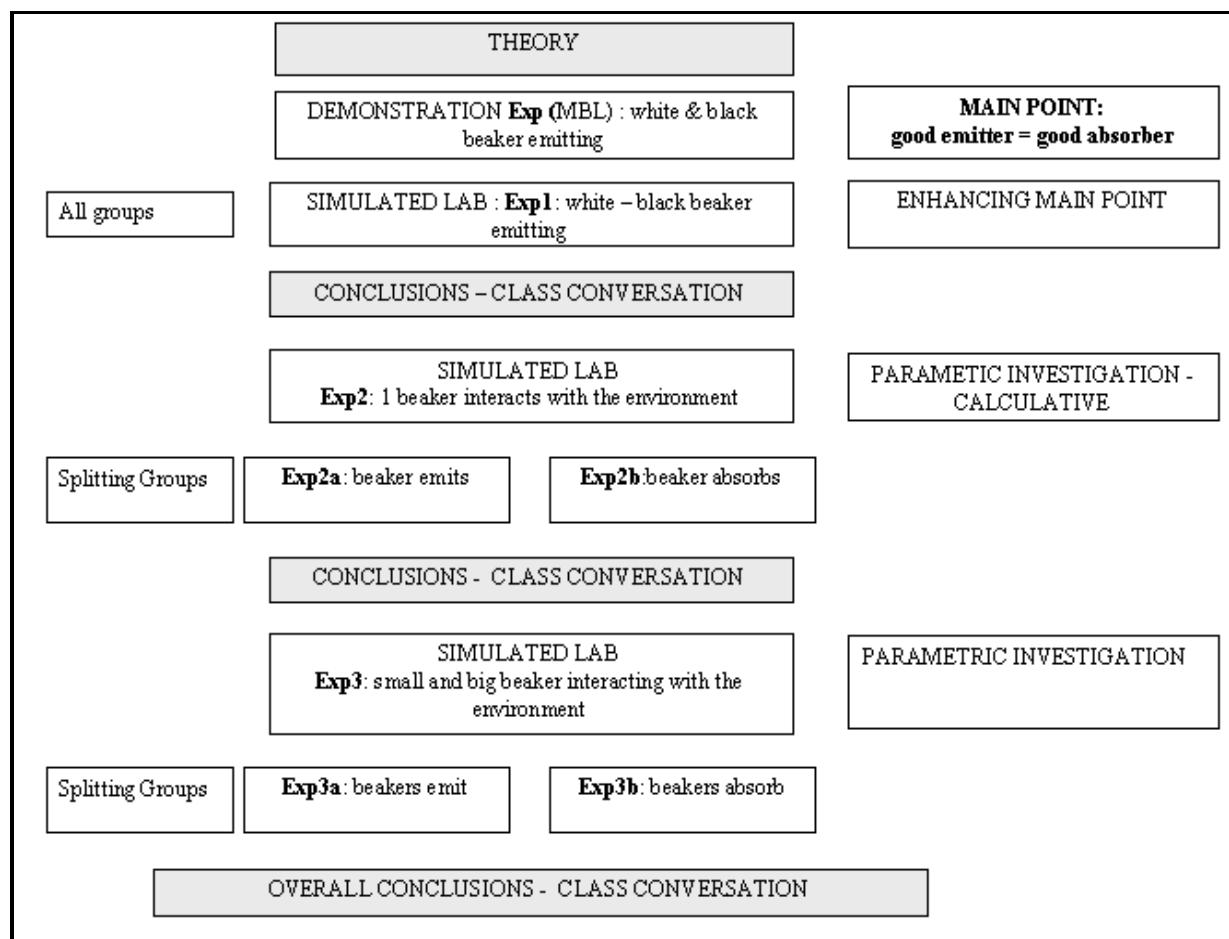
THEORY

DEMONSTRATION Exp (MBL) : white & black beaker emitting

MAIN POINT: good emitter = good absorber

All groups

SIMULATED LAB : Exp1 : white – black beaker emitting

ENHANCING MAIN POINT

CONCLUSIONS – CLASS CONVERSATION

SIMULATED LAB
Exp2: 1 beaker interacts with the environment

PARAMETIC INVESTIGATION - CALCULATIVE

Splitting Groups

Exp2a: beaker emits

Exp2b:beaker absorbs

CONCLUSIONS - CLASS CONVERSATION

SIMULATED LAB
Exp3: small and big beaker interacting with the environment

PARAMETRIC INVESTIGATION

Splitting Groups

Exp3a: beakers emit

Exp3b: beakers absorb

OVERALL CONCLUSIONS - CLASS CONVERSATION